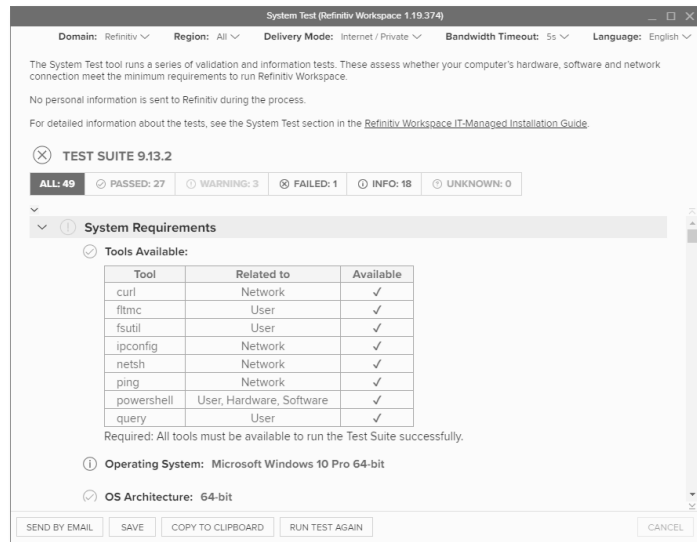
System Test (Refinitiv Workspace 1.19.374)

Domain: Refinitiv Region: All Delivery Mode: Internet / Private Bandwidth Timeout: 5s Language: English

The System Test tool runs a series of validation and information tests. These assess whether your computer's hardware, software and network connection meet the minimum requirements to run Refinitiv Workspace.

No personal information is sent to Refinitiv during the process.

For detailed information about the tests, see the System Test section in the Refinitiv Workspace IT-Managed Installation Guide.

TEST SUITE 9.13.2

ALL: 49 PASSED: 27 WARNING: 3 FAILED: 1 INFO: 18 UNKNOWN: 0

System Requirements

Tools Available:

| Tool | Related to | Available |
|---|---|---|
| curl | Network | ✓ |
| fltmc | User | ✓ |
| fsutil | User | ✓ |
| ipconfig | Network | ✓ |
| netsh | Network | ✓ |
| ping | Network | ✓ |
| powershell | User, Hardware, Software | ✓ |
| query | User | ✓ |

Required: All tools must be available to run the Test Suite successfully.

Operating System: Microsoft Windows 10 Pro 64-bit

OS Architecture: 64-bit

SEND BY EMAIL SAVE COPY TO CLIPBOARD RUN TEST AGAIN CANCEL